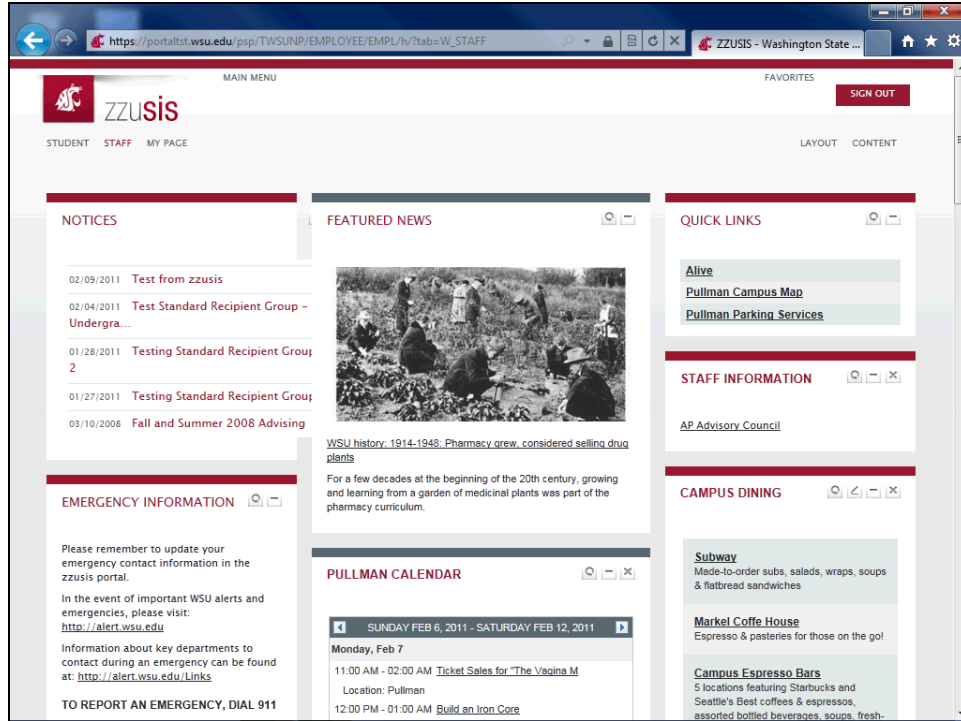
https://portaltst.wsu.edu/psp/TWSUNP/EMPLOYEE/EMPL/h/?tab=W_STAFF

ZZUSIS - Washington State ...

MAIN MENU

FAVORITES

SIGN OUT

zzusis

STUDENT STAFF MY PAGE

LAYOUT CONTENT

NOTICES

02/09/2011 Test from zzusis

02/04/2011 Test Standard Recipient Group – Undergra...

01/28/2011 Testing Standard Recipient Group 2

01/27/2011 Testing Standard Recipient Group

03/10/2008 Fall and Summer 2008 Advising

EMERGENCY INFORMATION

Please remember to update your emergency contact information in the zzusis portal.

In the event of important WSU alerts and emergencies, please visit: http://alert.wsu.edu

Information about key departments to contact during an emergency can be found at: http://alert.wsu.edu/Links

TO REPORT AN EMERGENCY, DIAL 911

FEATURED NEWS

WSU history: 1914-1948: Pharmacy grew, considered selling drug plants

For a few decades at the beginning of the 20th century, growing and learning from a garden of medicinal plants was part of the pharmacy curriculum.

PULLMAN CALENDAR

SUNDAY FEB 6, 2011 - SATURDAY FEB 12, 2011

Monday, Feb 7

11:00 AM - 02:00 AM Ticket Sales for "The Vagina M

Location: Pullman

12:00 PM - 01:00 AM Build an Iron Core

QUICK LINKS

Alive

Pullman Campus Map

Pullman Parking Services

STAFF INFORMATION

AP Advisory Council

CAMPUS DINING

Subway
Made-to-order subs, salads, wraps, soups & flatbread sandwiches

Markel Coffe House
Espresso & pasteries for those on the go!

Campus Espresso Bars
5 locations featuring Starbucks and Seattle's Best coffees & espressos, assorted bottled beverages, soups, fresh-